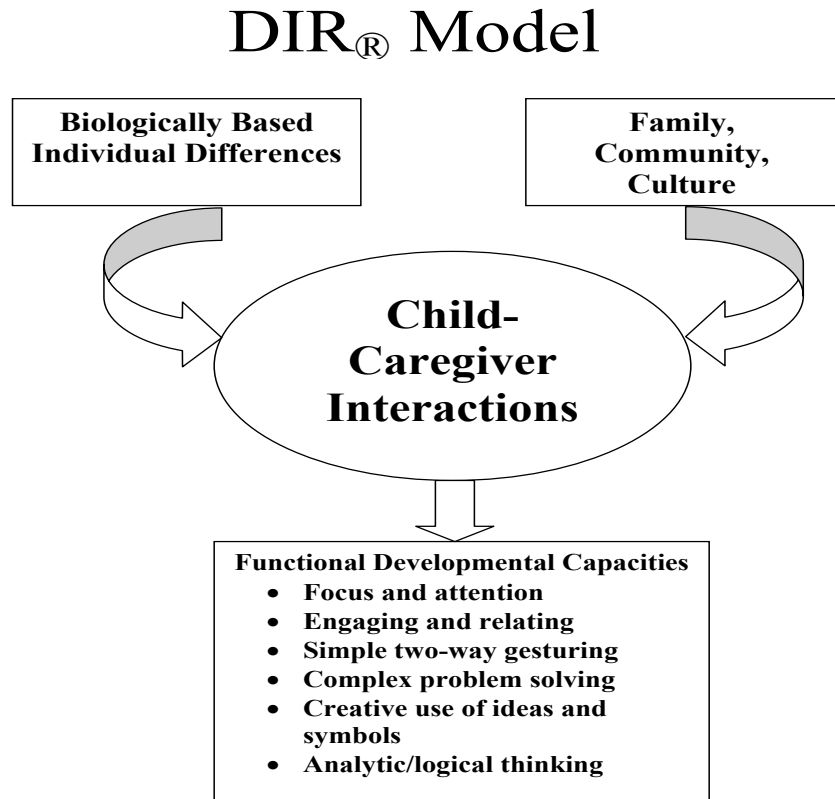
DIR® Model

Biologically Based Individual Differences

Family, Community, Culture

Child-Caregiver Interactions

Functional Developmental Capacities
- Focus and attention
- Engaging and relating
- Simple two-way gesturing
- Complex problem solving
- Creative use of ideas and symbols
- Analytic/logical thinking